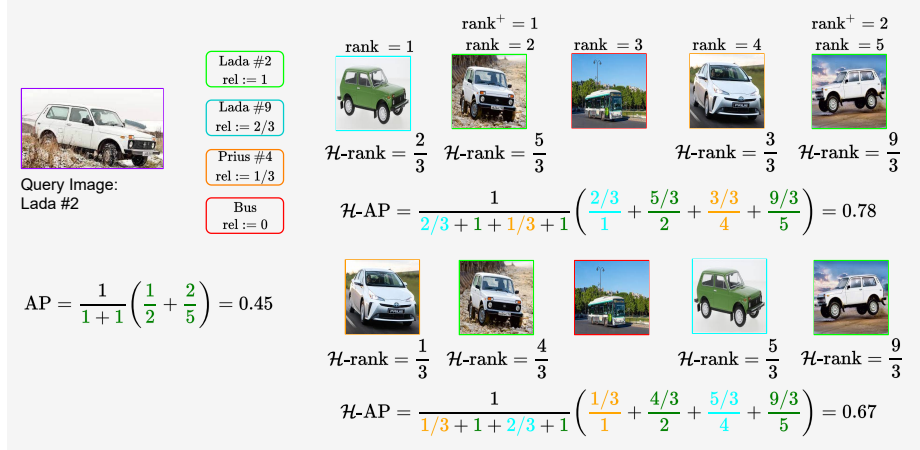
Query Image: Lada #2

Lada #2
rel := 1

Lada #9
rel := 2/3

Prius #4
rel := 1/3

Bus
rel := 0

rank = 1

$\text{rank}^+ = 1$
rank = 2

rank = 3

rank = 4

$\text{rank}^+ = 2$
rank = 5

$\mathcal{H}\text{-rank} = \frac{2}{3}$ $\mathcal{H}\text{-rank} = \frac{5}{3}$ $\mathcal{H}\text{-rank} = \frac{3}{3}$ $\mathcal{H}\text{-rank} = \frac{9}{3}$

$\mathcal{H}\text{-AP} = \frac{1}{2/3 + 1 + 1/3 + 1}\left(\frac{2/3}{1} + \frac{5/3}{2} + \frac{3/3}{4} + \frac{9/3}{5}\right) = 0.78$

$\text{AP} = \frac{1}{1+1}\left(\frac{1}{2} + \frac{2}{5}\right) = 0.45$

$\mathcal{H}\text{-rank} = \frac{1}{3}$ $\mathcal{H}\text{-rank} = \frac{4}{3}$ $\mathcal{H}\text{-rank} = \frac{5}{3}$ $\mathcal{H}\text{-rank} = \frac{9}{3}$

$\mathcal{H}\text{-AP} = \frac{1}{1/3 + 1 + 2/3 + 1}\left(\frac{1/3}{1} + \frac{4/3}{2} + \frac{5/3}{4} + \frac{9/3}{5}\right) = 0.67$